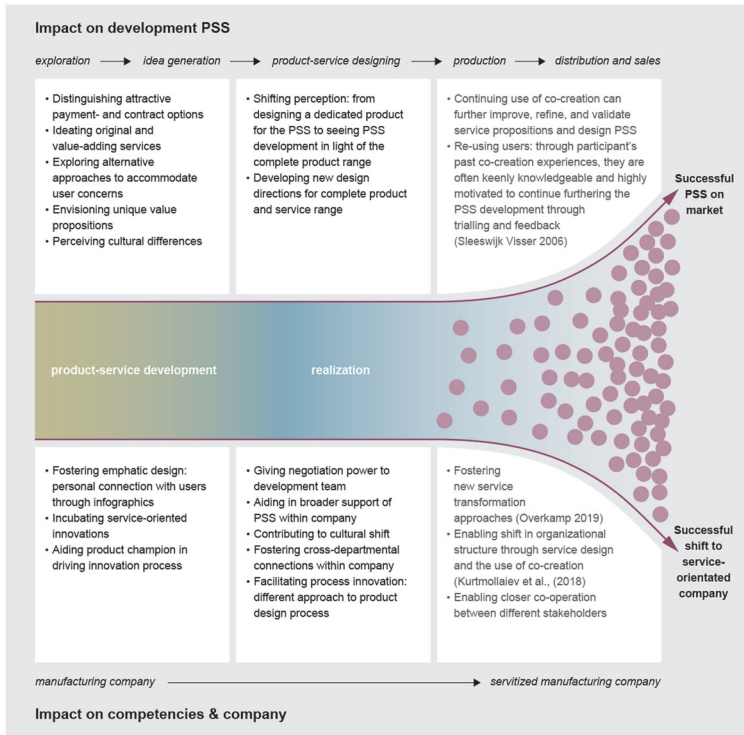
Impact on development PSS

exploration → idea generation → product-service designing → production → distribution and sales

- Distinguishing attractive payment- and contract options
- Ideating original and value-adding services
- Exploring alternative approaches to accommodate user concerns
- Envisioning unique value propositions
- Perceiving cultural differences

- Shifting perception: from designing a dedicated product for the PSS to seeing PSS development in light of the complete product range
- Developing new design directions for complete product and service range

- Continuing use of co-creation can further improve, refine, and validate service propositions and design PSS
- Re-using users: through participant's past co-creation experiences, they are often keenly knowledgeable and highly motivated to continue furthering the PSS development through trialling and feedback (Sleeswijk Visser 2006)

Successful PSS on market

product-service development

realization

- Fostering emphatic design: personal connection with users through infographics
- Incubating service-oriented innovations
- Aiding product champion in driving innovation process

- Giving negotiation power to development team
- Aiding in broader support of PSS within company
- Contributing to cultural shift
- Fostering cross-departmental connections within company
- Facilitating process innovation: different approach to product design process

- Fostering new service transformation approaches (Overkamp 2019)
- Enabling shift in organizational structure through service design and the use of co-creation (Kurtmollaiev et al., (2018)
- Enabling closer co-operation between different stakeholders

Successful shift to service-orientated company

manufacturing company → servitized manufacturing company

Impact on competencies & company